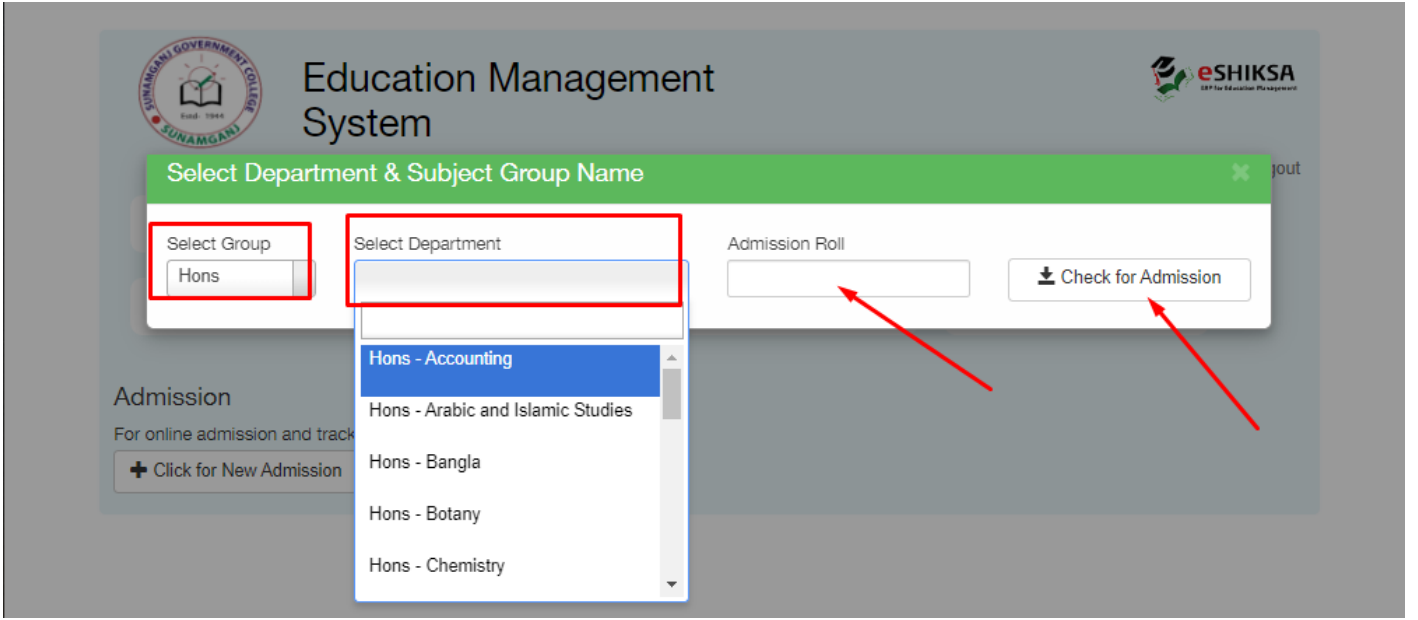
SUNAMGANJ GOVERNMENT COLLEGE
Estd- 1944
SUNAMGANJ

Education Management System

eSHIKSA
ERP for Education Management

gout

Select Department & Subject Group Name

Select Group
Hons

Select Department

Admission Roll

Check for Admission

Hons - Accounting
Hons - Arabic and Islamic Studies
Hons - Bangla
Hons - Botany
Hons - Chemistry

Admission
For online admission and track
Click for New Admission